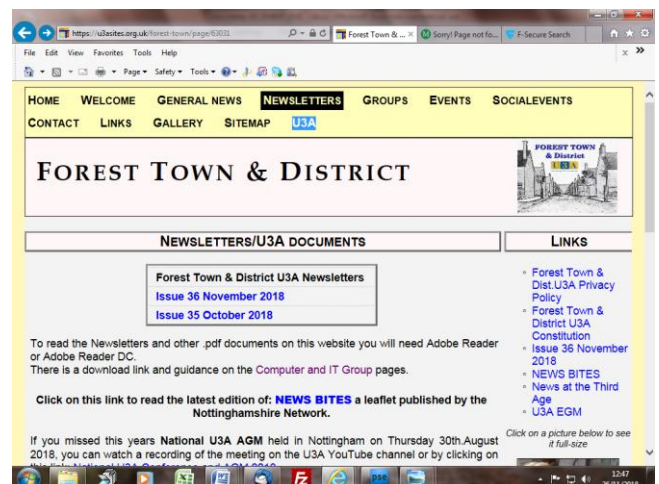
https://u3asites.org.uk/forest-town/page/63031

Forest Town & ... ×

Sorry! Page not fo...

F-Secure Search

File Edit View Favorites Tools Help

Page ▾ Safety ▾ Tools ▾

HOME WELCOME GENERAL NEWS NEWSLETTERS GROUPS EVENTS SOCIALEVENTS

CONTACT LINKS GALLERY SITEMAP U3A

FOREST TOWN & DISTRICT

FOREST TOWN & District U3A

NEWSLETTERS/U3A DOCUMENTS

| Forest Town & District U3A Newsletters |
|---|
| Issue 36 November 2018 |
| Issue 35 October 2018 |

To read the Newsletters and other .pdf documents on this website you will need Adobe Reader or Adobe Reader DC.
There is a download link and guidance on the Computer and IT Group pages.

Click on this link to read the latest edition of: NEWS BITES a leaflet published by the Nottinghamshire Network.

If you missed this years National U3A AGM held in Nottingham on Thursday 30th.August 2018, you can watch a recording of the meeting on the U3A YouTube channel or by clicking on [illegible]

LINKS

◦ Forest Town & Dist.U3A Privacy Policy
◦ Forest Town & District U3A Constitution
◦ Issue 36 November 2018
◦ NEWS BITES
◦ News at the Third Age
◦ U3A EGM

Click on a picture below to see it full-size

12:47